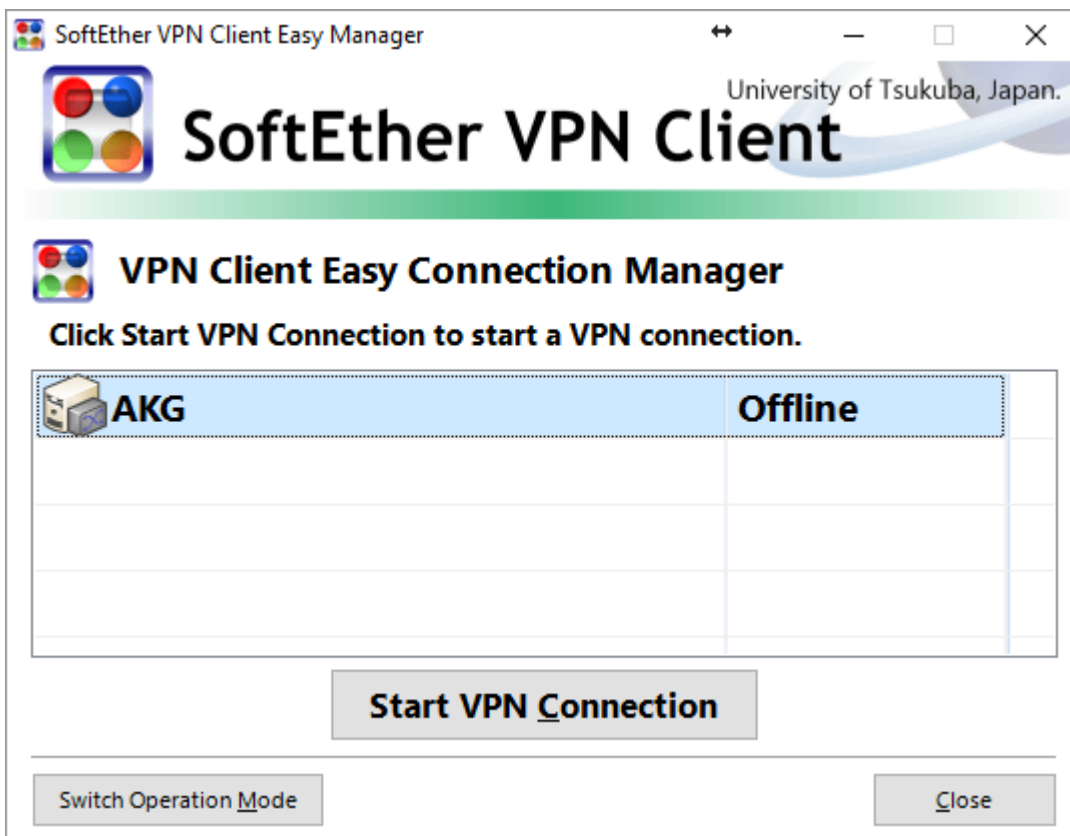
SoftEther VPN Client Easy Manager

University of Tsukuba, Japan.

SoftEther VPN Client

VPN Client Easy Connection Manager

Click Start VPN Connection to start a VPN connection.

| AKG | Offline |
|---|---|

Start VPN Connection

Switch Operation Mode

Close